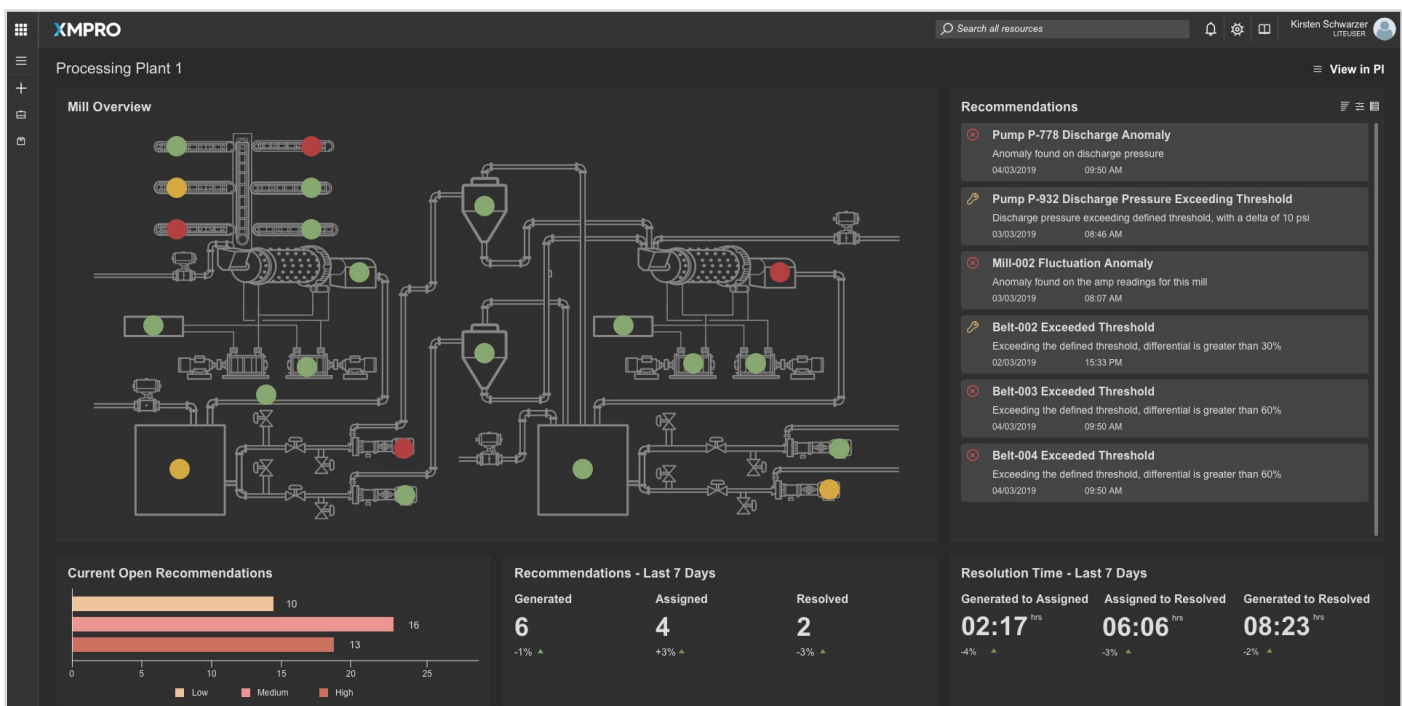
XMPRO

Search all resources

Kirsten Schwarzer
LITEUSER

Processing Plant 1

View in PI

Mill Overview

Recommendations

Pump P-778 Discharge Anomaly
Anomaly found on discharge pressure
04/03/2019 09:50 AM

Pump P-932 Discharge Pressure Exceeding Threshold
Discharge pressure exceeding defined threshold, with a delta of 10 psi
03/03/2019 08:46 AM

Mill-002 Fluctuation Anomaly
Anomaly found on the amp readings for this mill
03/03/2019 08:07 AM

Belt-002 Exceeded Threshold
Exceeding the defined threshold, differential is greater than 30%
02/03/2019 15:33 PM

Belt-003 Exceeded Threshold
Exceeding the defined threshold, differential is greater than 60%
04/03/2019 09:50 AM

Belt-004 Exceeded Threshold
Exceeding the defined threshold, differential is greater than 60%
04/03/2019 09:50 AM

Current Open Recommendations

10
16
13
0 5 10 15 20 25
Low Medium High

Recommendations - Last 7 Days

| Generated | Assigned | Resolved |
|---|---|---|
| 6 | 4 | 2 |
| -1% | +3% | -3% |

Resolution Time - Last 7 Days

| Generated to Assigned | Assigned to Resolved | Generated to Resolved |
|---|---|---|
| 02:17 hrs | 06:06 hrs | 08:23 hrs |
| -4% | -3% | -2% |